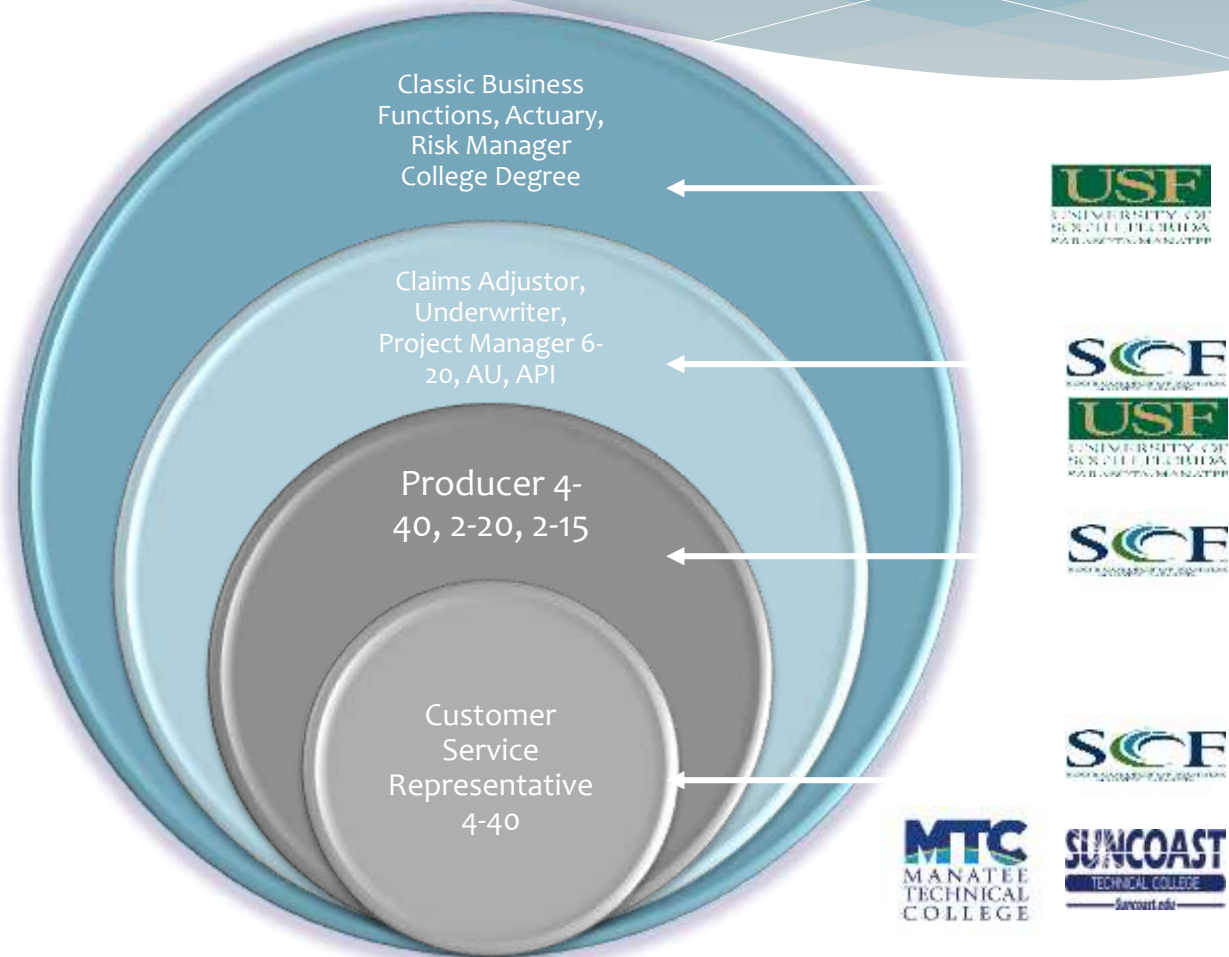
Classic Business Functions, Actuary, Risk Manager College Degree

Claims Adjustor, Underwriter, Project Manager 6-20, AU, API

Producer 4-40, 2-20, 2-15

Customer Service Representative 4-40

USF
UNIVERSITY OF SOUTH FLORIDA SARASOTA-MANATEE

SCF

USF
UNIVERSITY OF SOUTH FLORIDA SARASOTA-MANATEE

SCF

SCF

MTC
MANATEE TECHNICAL COLLEGE

SUNCOAST
TECHNICAL COLLEGE
Suncoast.edu